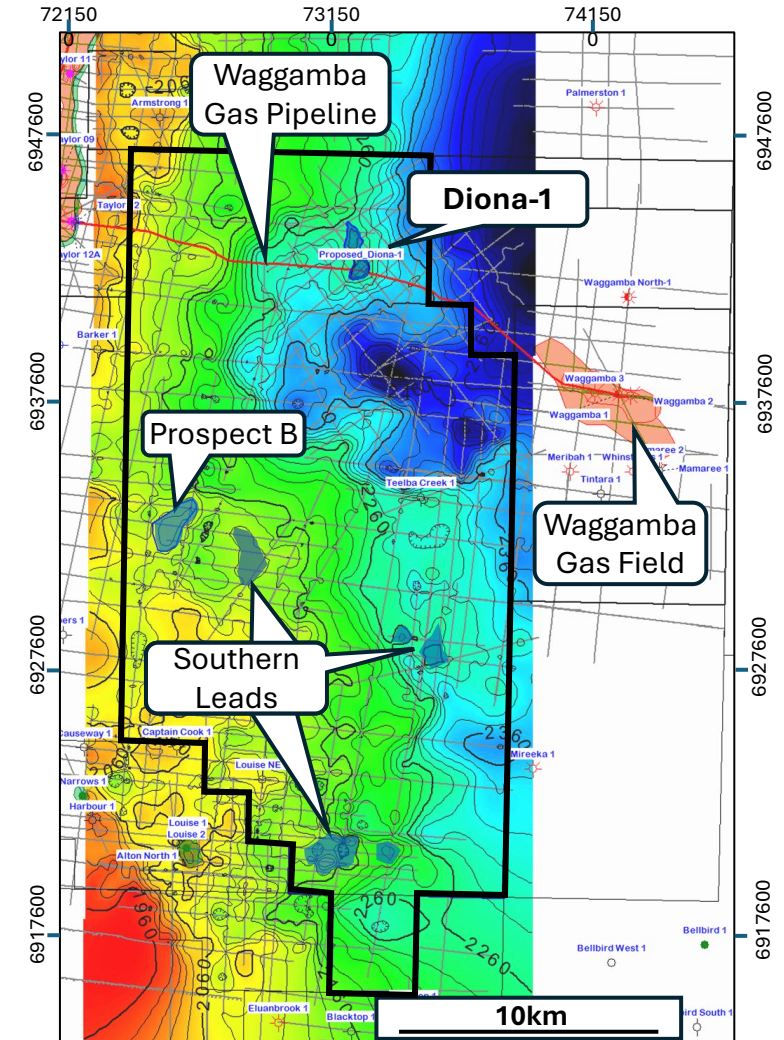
72150
0
73150
0
74150
0

6947600
6937600
6927600
6917600

6947600
6937600
6927600
6917600

Waggamba Gas Pipeline
Diona-1
Prospect B
Southern Leads
Waggamba Gas Field
10km

Taylor 11
Armstrong 1
Taylor 09
Taylor 2
Taylor 12A
Barker 1
Palmerston 1
Proposed_Diona-1
Waggamba North-1
Waggamba 3
Waggamba 1
Waggamba 2
Meribah 1
Whinst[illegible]
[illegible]maree 2
Maramee 1
Tintara 1
Teelba Creek 1
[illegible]ers 1
Causeway 1
Captain Cook 1
Narrows 1
Harbour 1
Louise NE
Louise 1
Louise 2
Alton North 1
Mireeka 1
Bellbird 1
Bellbird West 1
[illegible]bird South 1
Eluanbrook 1
Blacktop 1
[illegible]n 1
2060
2260
2260
2260
2360
2260
2060
2060